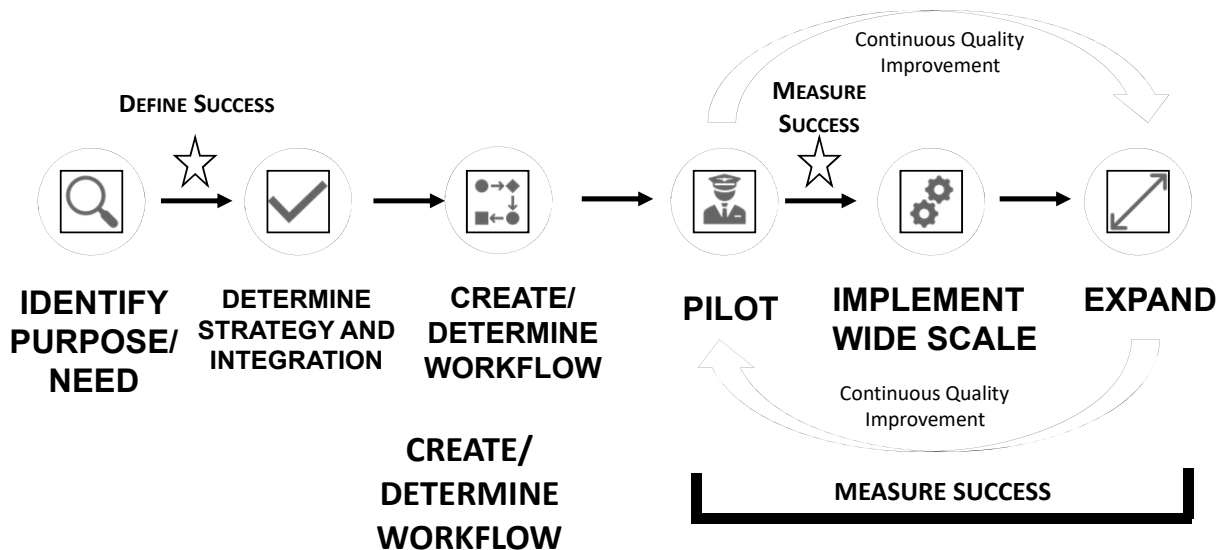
Continuous Quality Improvement

DEFINE SUCCESS

MEASURE SUCCESS

IDENTIFY PURPOSE/ NEED

DETERMINE STRATEGY AND INTEGRATION

CREATE/ DETERMINE WORKFLOW

PILOT

IMPLEMENT WIDE SCALE

EXPAND

Continuous Quality Improvement

CREATE/ DETERMINE WORKFLOW

MEASURE SUCCESS